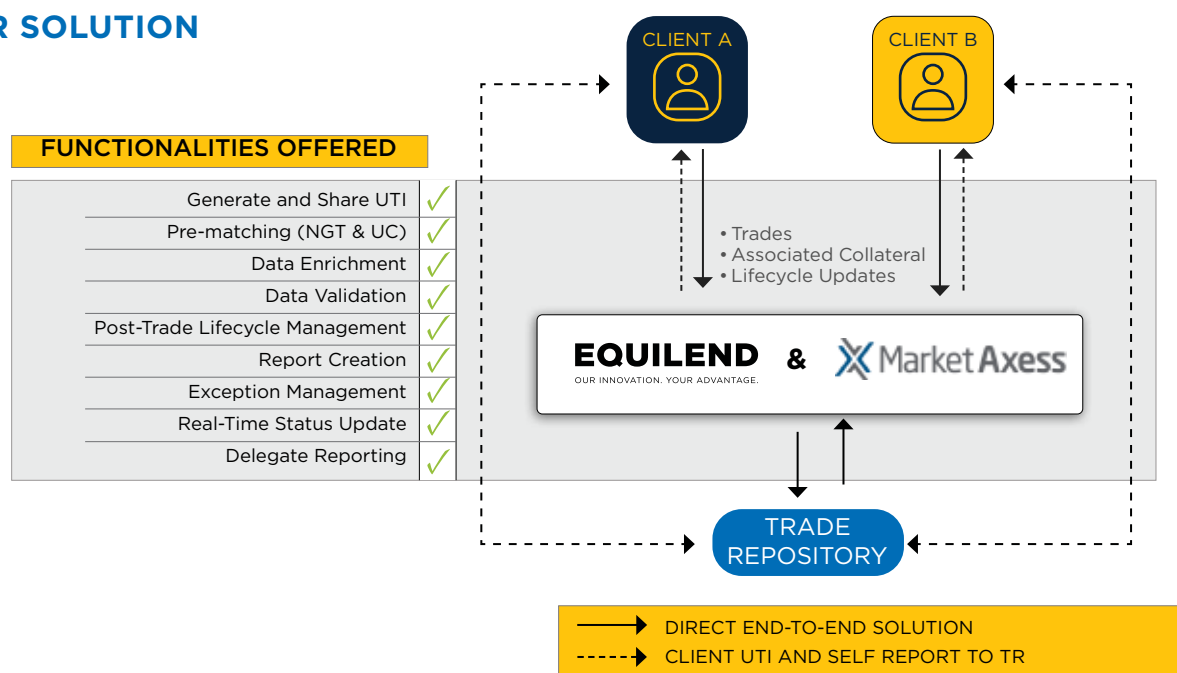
R SOLUTION

FUNCTIONALITIES OFFERED

| | |
|---|---|
| Generate and Share UTI | ✓ |
| Pre-matching (NGT & UC) | ✓ |
| Data Enrichment | ✓ |
| Data Validation | ✓ |
| Post-Trade Lifecycle Management | ✓ |
| Report Creation | ✓ |
| Exception Management | ✓ |
| Real-Time Status Update | ✓ |
| Delegate Reporting | ✓ |

CLIENT A

CLIENT B

• Trades
• Associated Collateral
• Lifecycle Updates

EQUILEND
OUR INNOVATION. YOUR ADVANTAGE.

&

MarketAxess

TRADE REPOSITORY

DIRECT END-TO-END SOLUTION
CLIENT UTI AND SELF REPORT TO TR